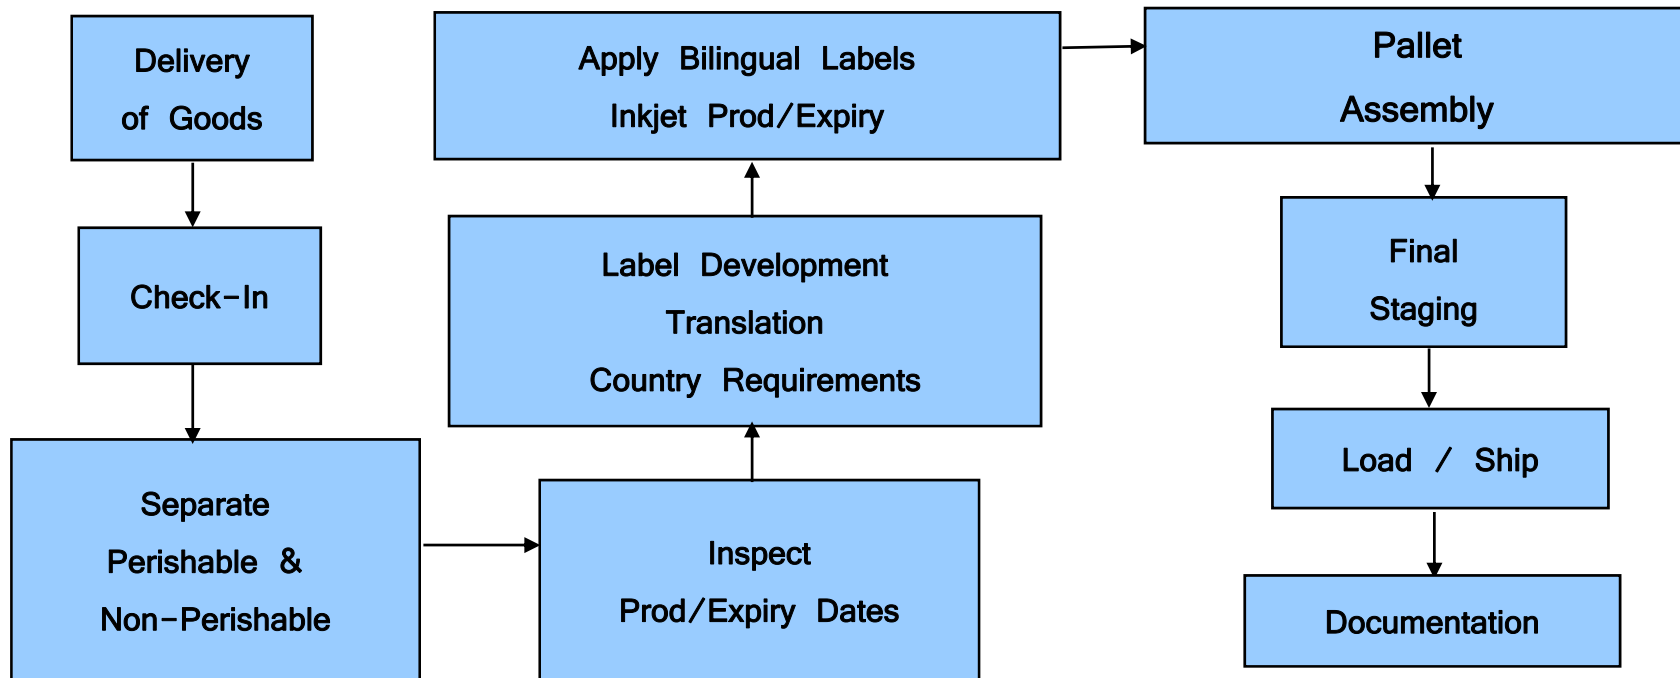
Delivery of Goods

Check-In

Separate Perishable & Non-Perishable

Inspect Prod/Expiry Dates

Label Development
Translation
Country Requirements

Apply Bilingual Labels
Inkjet Prod/Expiry

Pallet Assembly

Final Staging

Load / Ship

Documentation